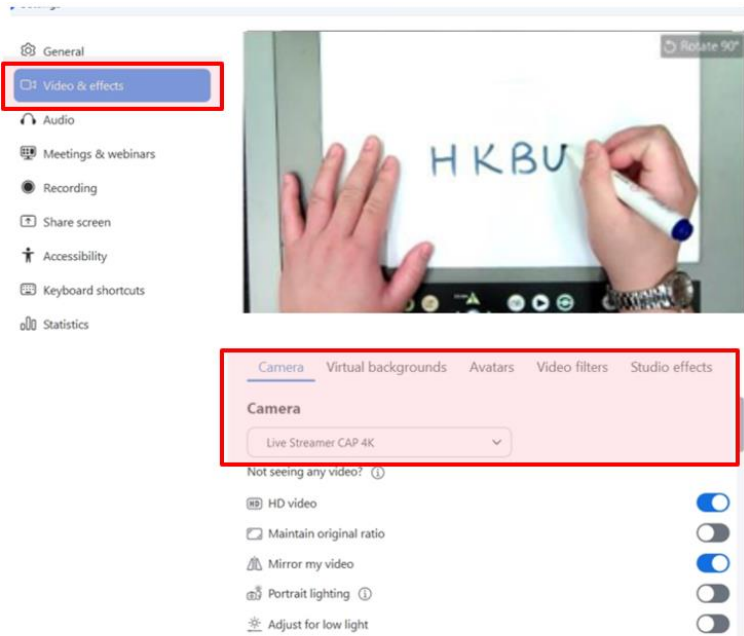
General
Video & effects
Audio
Meetings & webinars
Recording
Share screen
Accessibility
Keyboard shortcuts
Statistics

Rotate 90°

HKBU

Camera Virtual backgrounds Avatars Video filters Studio effects

Camera
Live Streamer CAP 4K

Not seeing any video?

HD video
Maintain original ratio
Mirror my video
Portrait lighting
Adjust for low light